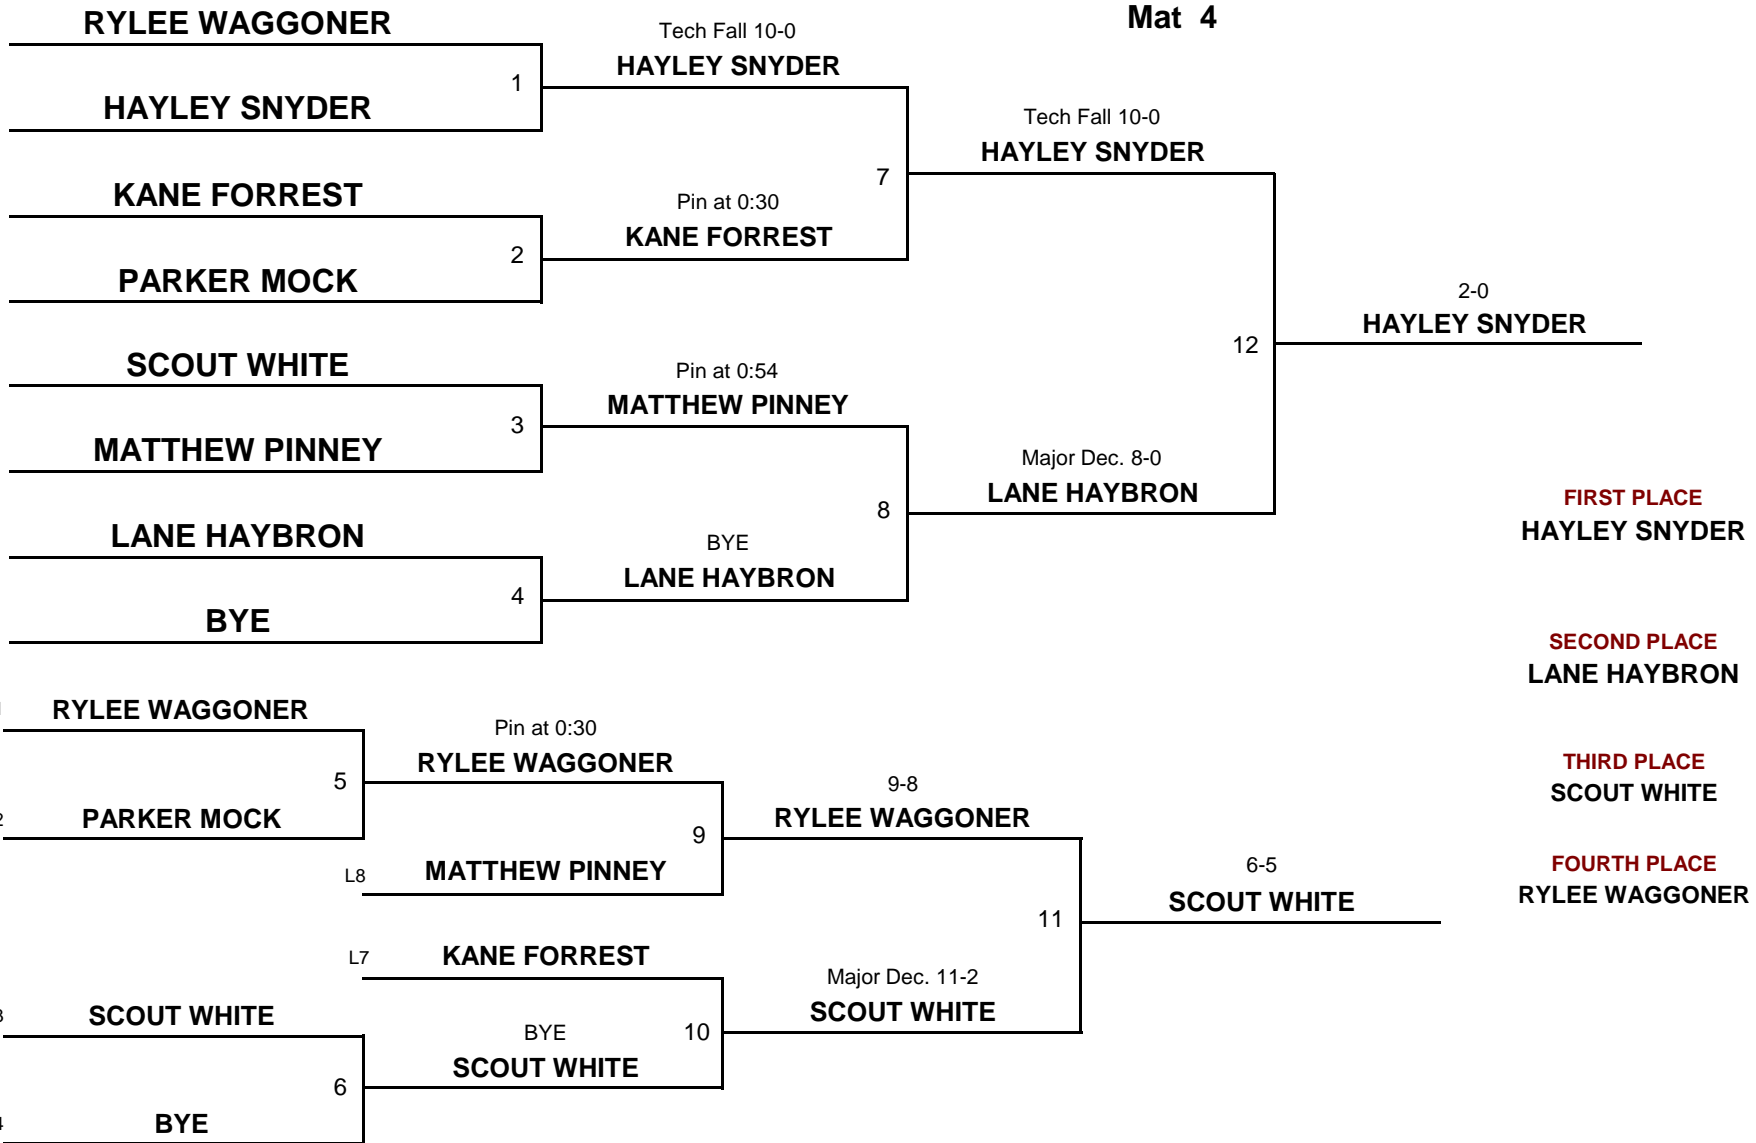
RYLEE WAGGONER

Mat 4

Tech Fall 10-0
HAYLEY SNYDER

1

HAYLEY SNYDER

Tech Fall 10-0
HAYLEY SNYDER

7

KANE FORREST

Pin at 0:30
KANE FORREST

2

PARKER MOCK

2-0
HAYLEY SNYDER

12

SCOUT WHITE

Pin at 0:54
MATTHEW PINNEY

3

MATTHEW PINNEY

Major Dec. 8-0
LANE HAYBRON

8

LANE HAYBRON

BYE
LANE HAYBRON

4

BYE

FIRST PLACE
HAYLEY SNYDER

SECOND PLACE
LANE HAYBRON

RYLEE WAGGONER

Pin at 0:30
RYLEE WAGGONER

5

PARKER MOCK

9-8
RYLEE WAGGONER

9

L8 MATTHEW PINNEY

THIRD PLACE
SCOUT WHITE

FOURTH PLACE
RYLEE WAGGONER

6-5
SCOUT WHITE

11

L7 KANE FORREST

Major Dec. 11-2
SCOUT WHITE

SCOUT WHITE

BYE
SCOUT WHITE

10

6

BYE